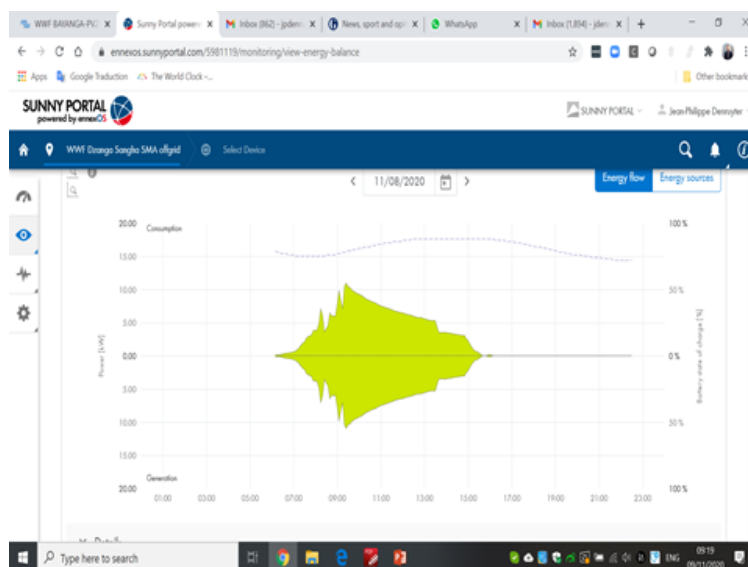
WWF BAYANGA-PV | Sunny Portal powe | Inbox (862) - jpdem | News, sport and opi | WhatsApp | Inbox (1,894) - jden | +

ennexos.sunnyportal.com/5981119/monitoring/view-energy-balance

Apps | Google Traduction | The World Clock -... | Other bookmarks

SUNNY PORTAL powered by ennexOS

SUNNY PORTAL | Jean-Philippe Denruyter

WWF Dzanga Sangha SMA offgrid | Select Device

< 11/08/2020 >

Energy flow | Energy sources

Consumption

Generation

20.00
15.00
10.00
5.00
0.00
5.00
10.00
15.00
20.00

Power [kW]

100 %
50 %
0 %
50 %
100 %

Battery state of charge [%]

01:00 03:00 05:00 07:00 09:00 11:00 13:00 15:00 17:00 19:00 21:00 23:00

Type here to search

ENG 09:19 09/11/2020